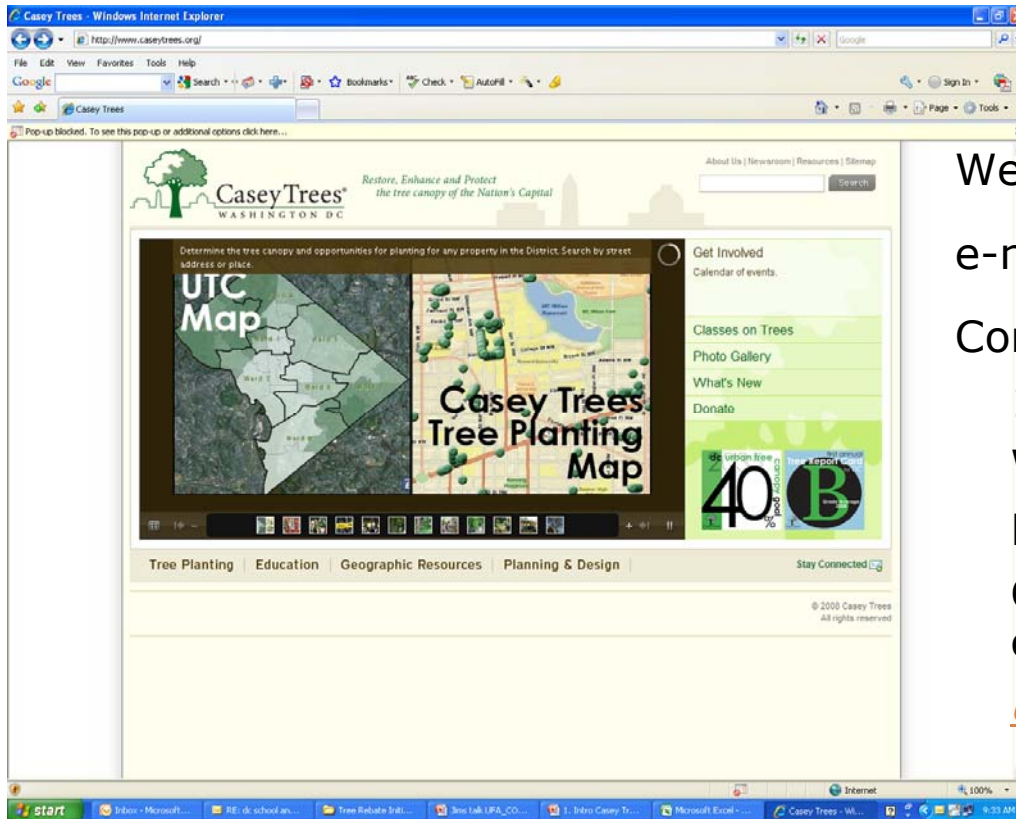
Casey Trees - Windows Internet Explorer

http://www.caseytrees.org/

Google

File Edit View Favorites Tools Help

Google Search Bookmarks Check AutoFill

Casey Trees

Sign In

Page Tools

Pop-up blocked. To see this pop-up or additional options click here...

Casey Trees® WASHINGTON DC

Restore, Enhance and Protect the tree canopy of the Nation's Capital

About Us | Newsroom | Resources | Sitemap

Search

Determine the tree canopy and opportunities for planting for any property in the District. Search by street address or place.

UTC Map

Casey Trees Tree Planting Map

Get Involved
Calendar of events.

Classes on Trees

Photo Gallery

What's New

Donate

dc urban tree canopy goal 40%

Tree Report Card

B

Tree Planting | Education | Geographic Resources | Planning & Design

Stay Connected

© 2008 Casey Trees
All rights reserved

We

e-n

Con

W

I

C

C

Internet

100%

start

Inbox - Microsoft...

RE: dc school an...

Tree Rebate Initi...

Jims talk UFA_CO...

1. Intro Casey Tr...

Microsoft Excel - ...

Casey Trees - Wi...

9:33 AM